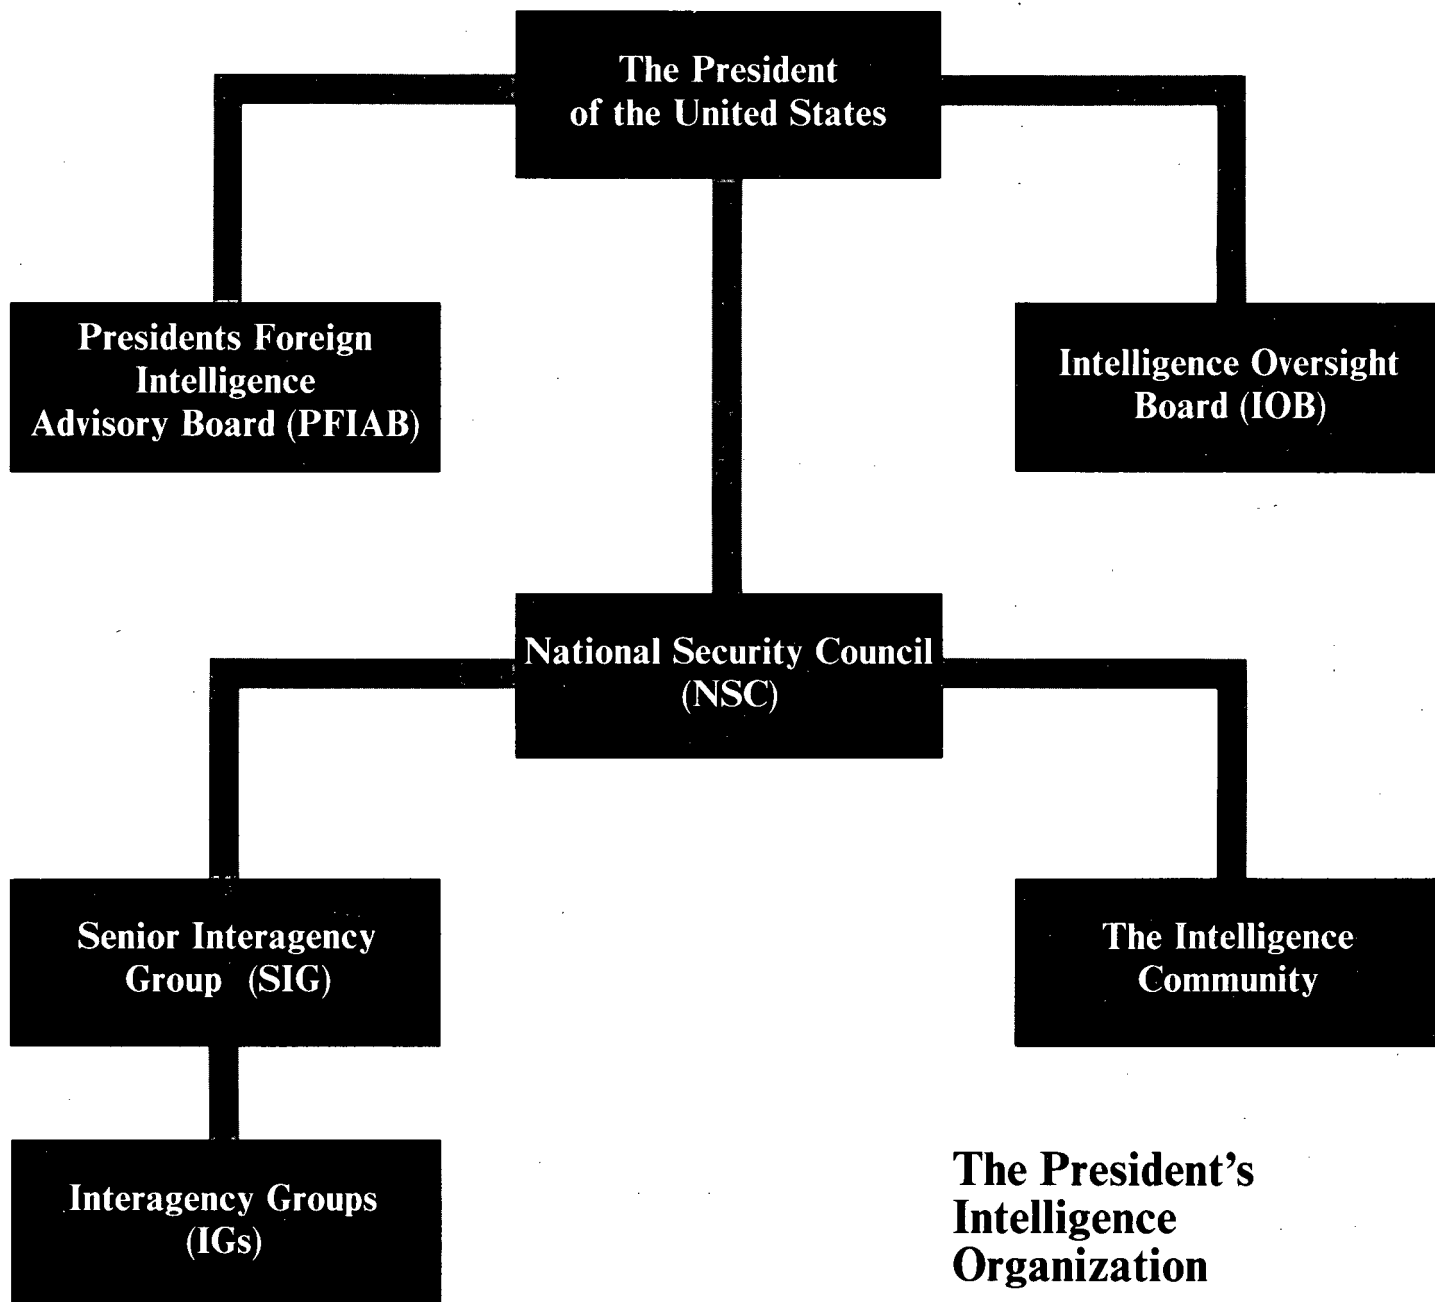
The President of the United States

Presidents Foreign Intelligence Advisory Board (PFIAB)

Intelligence Oversight Board (IOB)

National Security Council (NSC)

Senior Interagency Group (SIG)

The Intelligence Community

Interagency Groups (IGs)

The President's Intelligence Organization